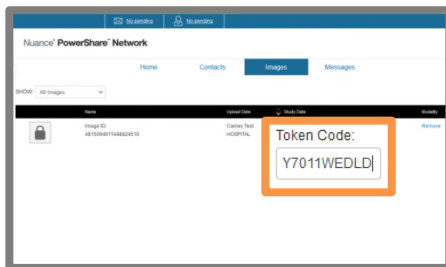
No pending No pending

Nuance® PowerShare™ Network

Home Contacts Images Messages

SHOW: All Images

Name Upload Date Study Date Modality

Image ID 4815584911448824510

Cainey Test HOSPITAL

Remove

Token Code:

Y7011WEDLD